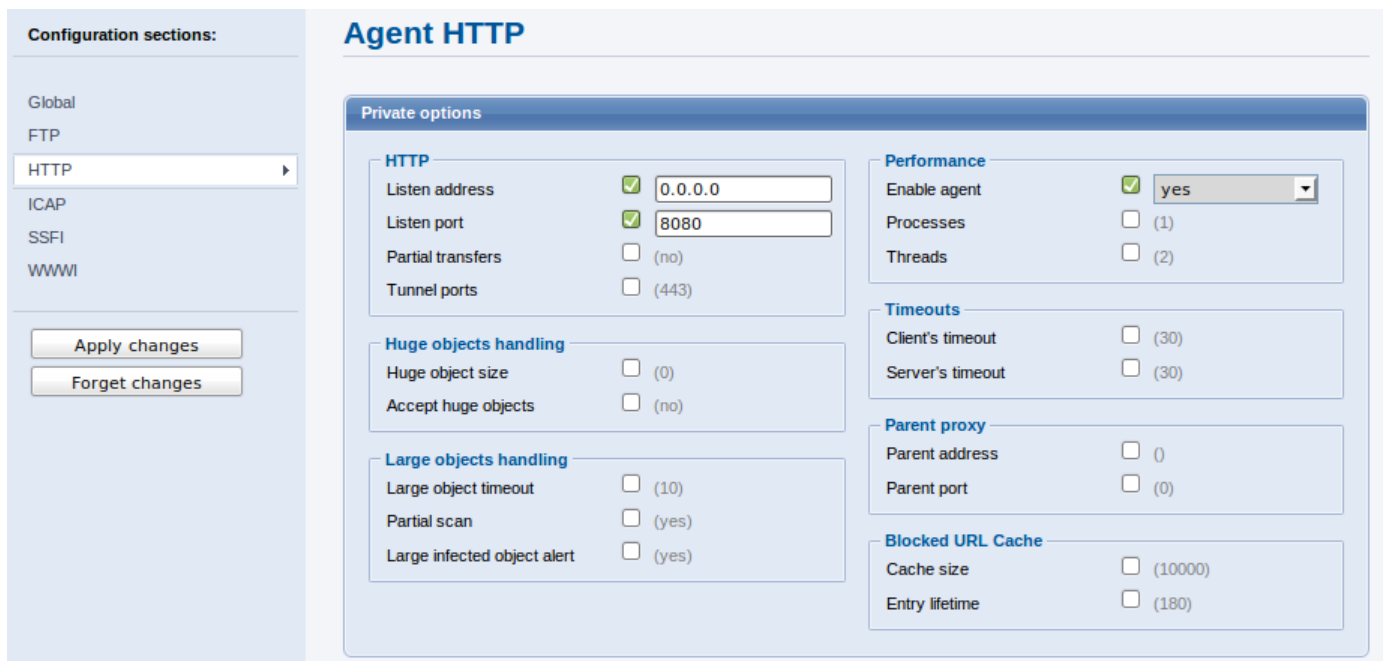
Configuration sections:

Global
FTP
HTTP
ICAP
SSFI
WWWI

Apply changes
Forget changes

Agent HTTP

Private options

HTTP
Listen address 0.0.0.0
Listen port 8080
Partial transfers (no)
Tunnel ports (443)

Huge objects handling
Huge object size (0)
Accept huge objects (no)

Large objects handling
Large object timeout (10)
Partial scan (yes)
Large infected object alert (yes)

Performance
Enable agent yes
Processes (1)
Threads (2)

Timeouts
Client's timeout (30)
Server's timeout (30)

Parent proxy
Parent address ()
Parent port (0)

Blocked URL Cache
Cache size (10000)
Entry lifetime (180)